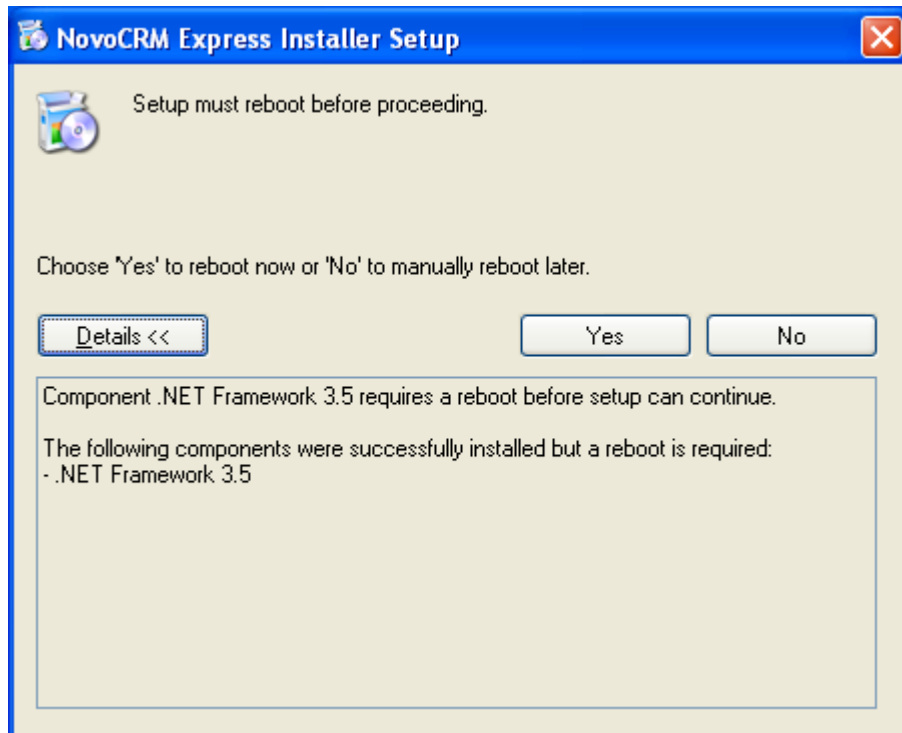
NovoCRM Express Installer Setup

Setup must reboot before proceeding.

Choose 'Yes' to reboot now or 'No' to manually reboot later.

Details <<

Yes

No

Component .NET Framework 3.5 requires a reboot before setup can continue.

The following components were successfully installed but a reboot is required:
- .NET Framework 3.5